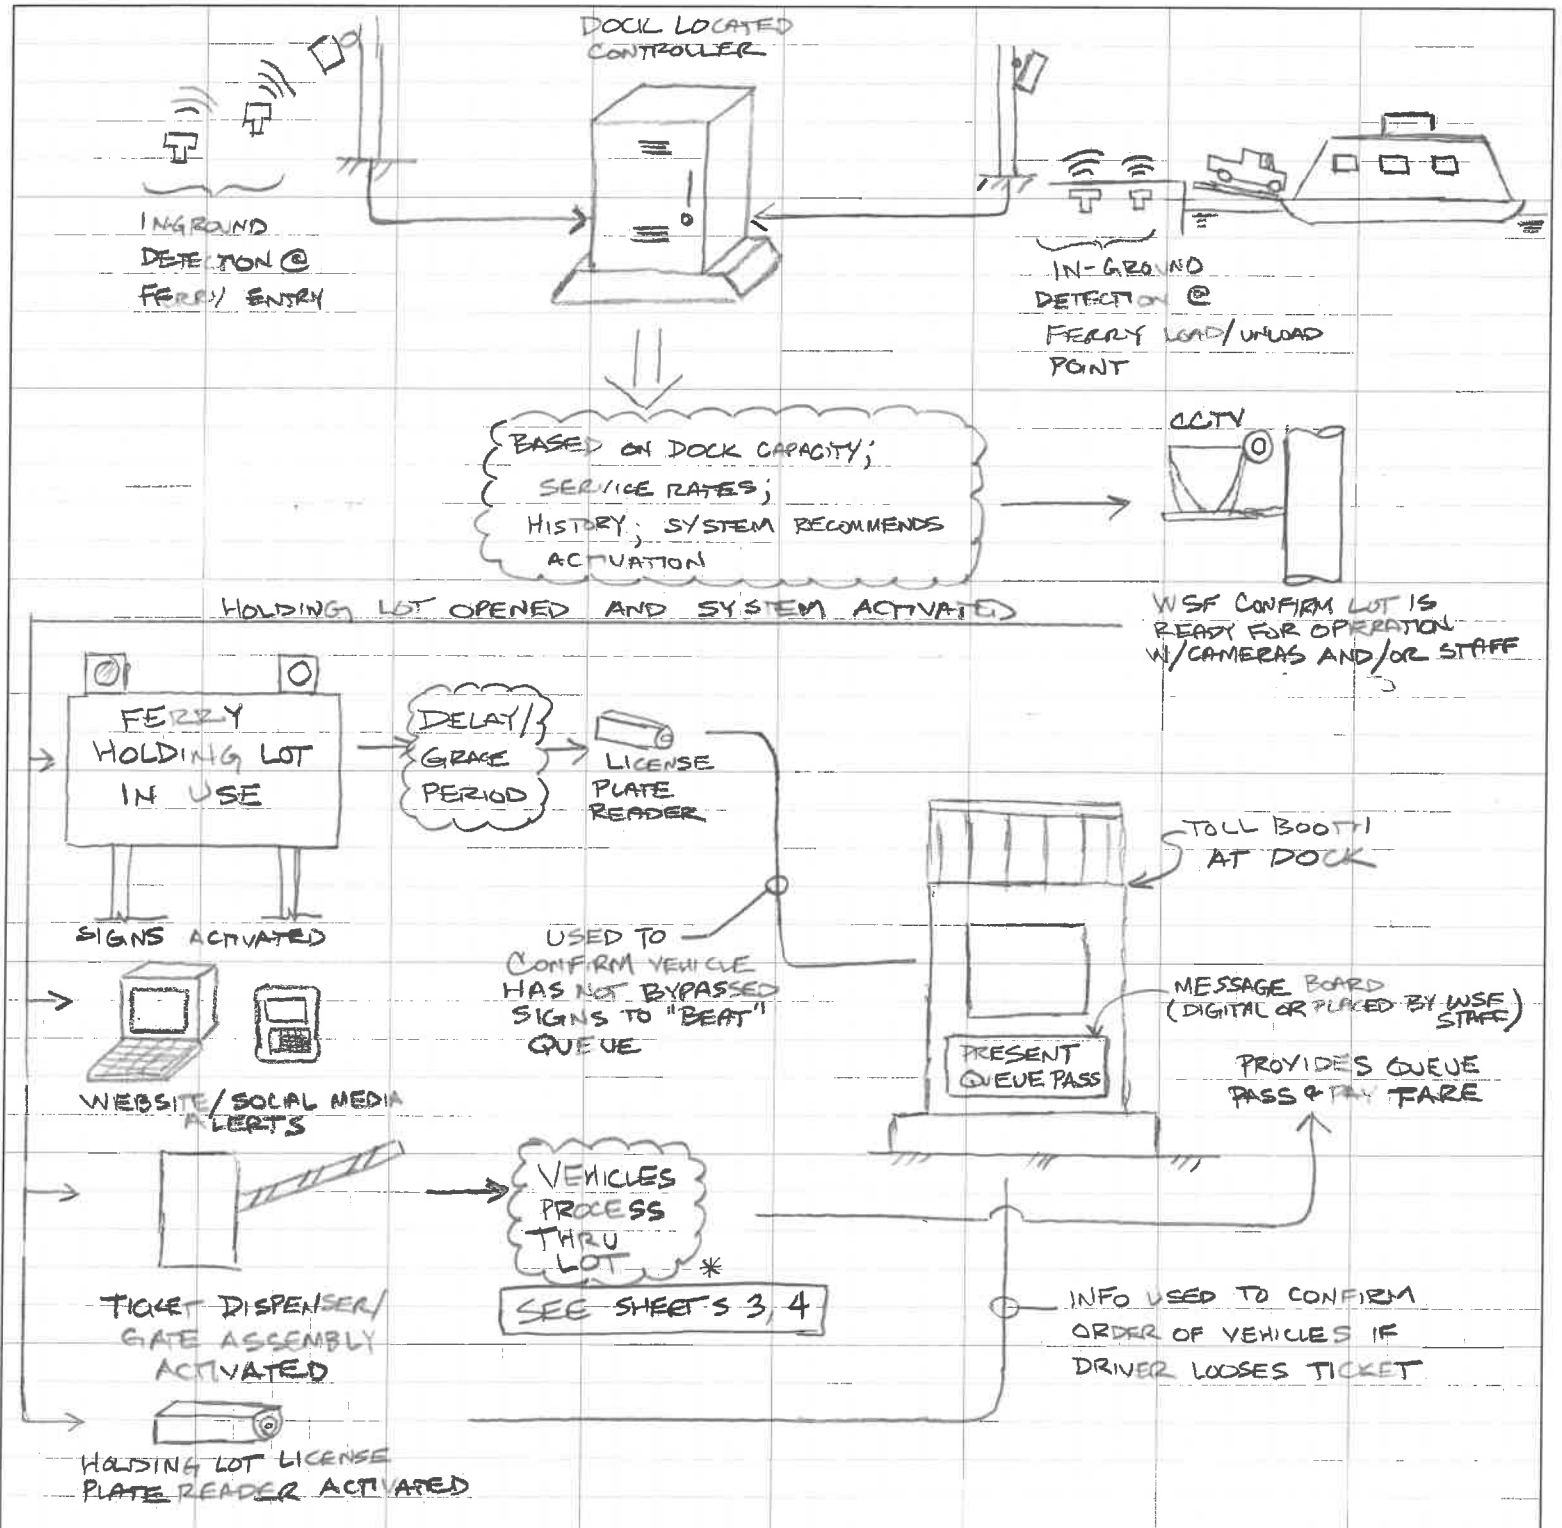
DOCK LOCATED CONTROLLER

INGROUND DETECTION @ FERRY ENTRY

IN-GROUND DETECTION @ FERRY LOAD/UNLOAD POINT

BASED ON DOCK CAPACITY; SERVICE RATES; HISTORY; SYSTEM RECOMMENDS ACTIVATION

CCTV

WSF CONFIRM LOT IS READY FOR OPERATION W/CAMERAS AND/OR STAFF

HOLDING LOT OPENED AND SYSTEM ACTIVATED

FERRY HOLDING LOT IN USE

SIGNS ACTIVATED

DELAY/ GRACE PERIOD

LICENSE PLATE READER

USED TO CONFIRM VEHICLE HAS NOT BYPASSED SIGNS TO "BEAT" QUEUE

TOLL BOOTH AT DOCK

MESSAGE BOARD (DIGITAL OR PLACED BY WSF STAFF)

PRESENT QUEUE PASS

PROVIDES QUEUE PASS & PAY FARE

WEBSITE/SOCIAL MEDIA ALERTS

VEHICLES PROCESS THRU LOT *

SEE SHEETS 3, 4

TICKET DISPENSER/ GATE ASSEMBLY ACTIVATED

INFO USED TO CONFIRM ORDER OF VEHICLES IF DRIVER LOOSES TICKET

HOLDING LOT LICENSE PLATE READER ACTIVATED